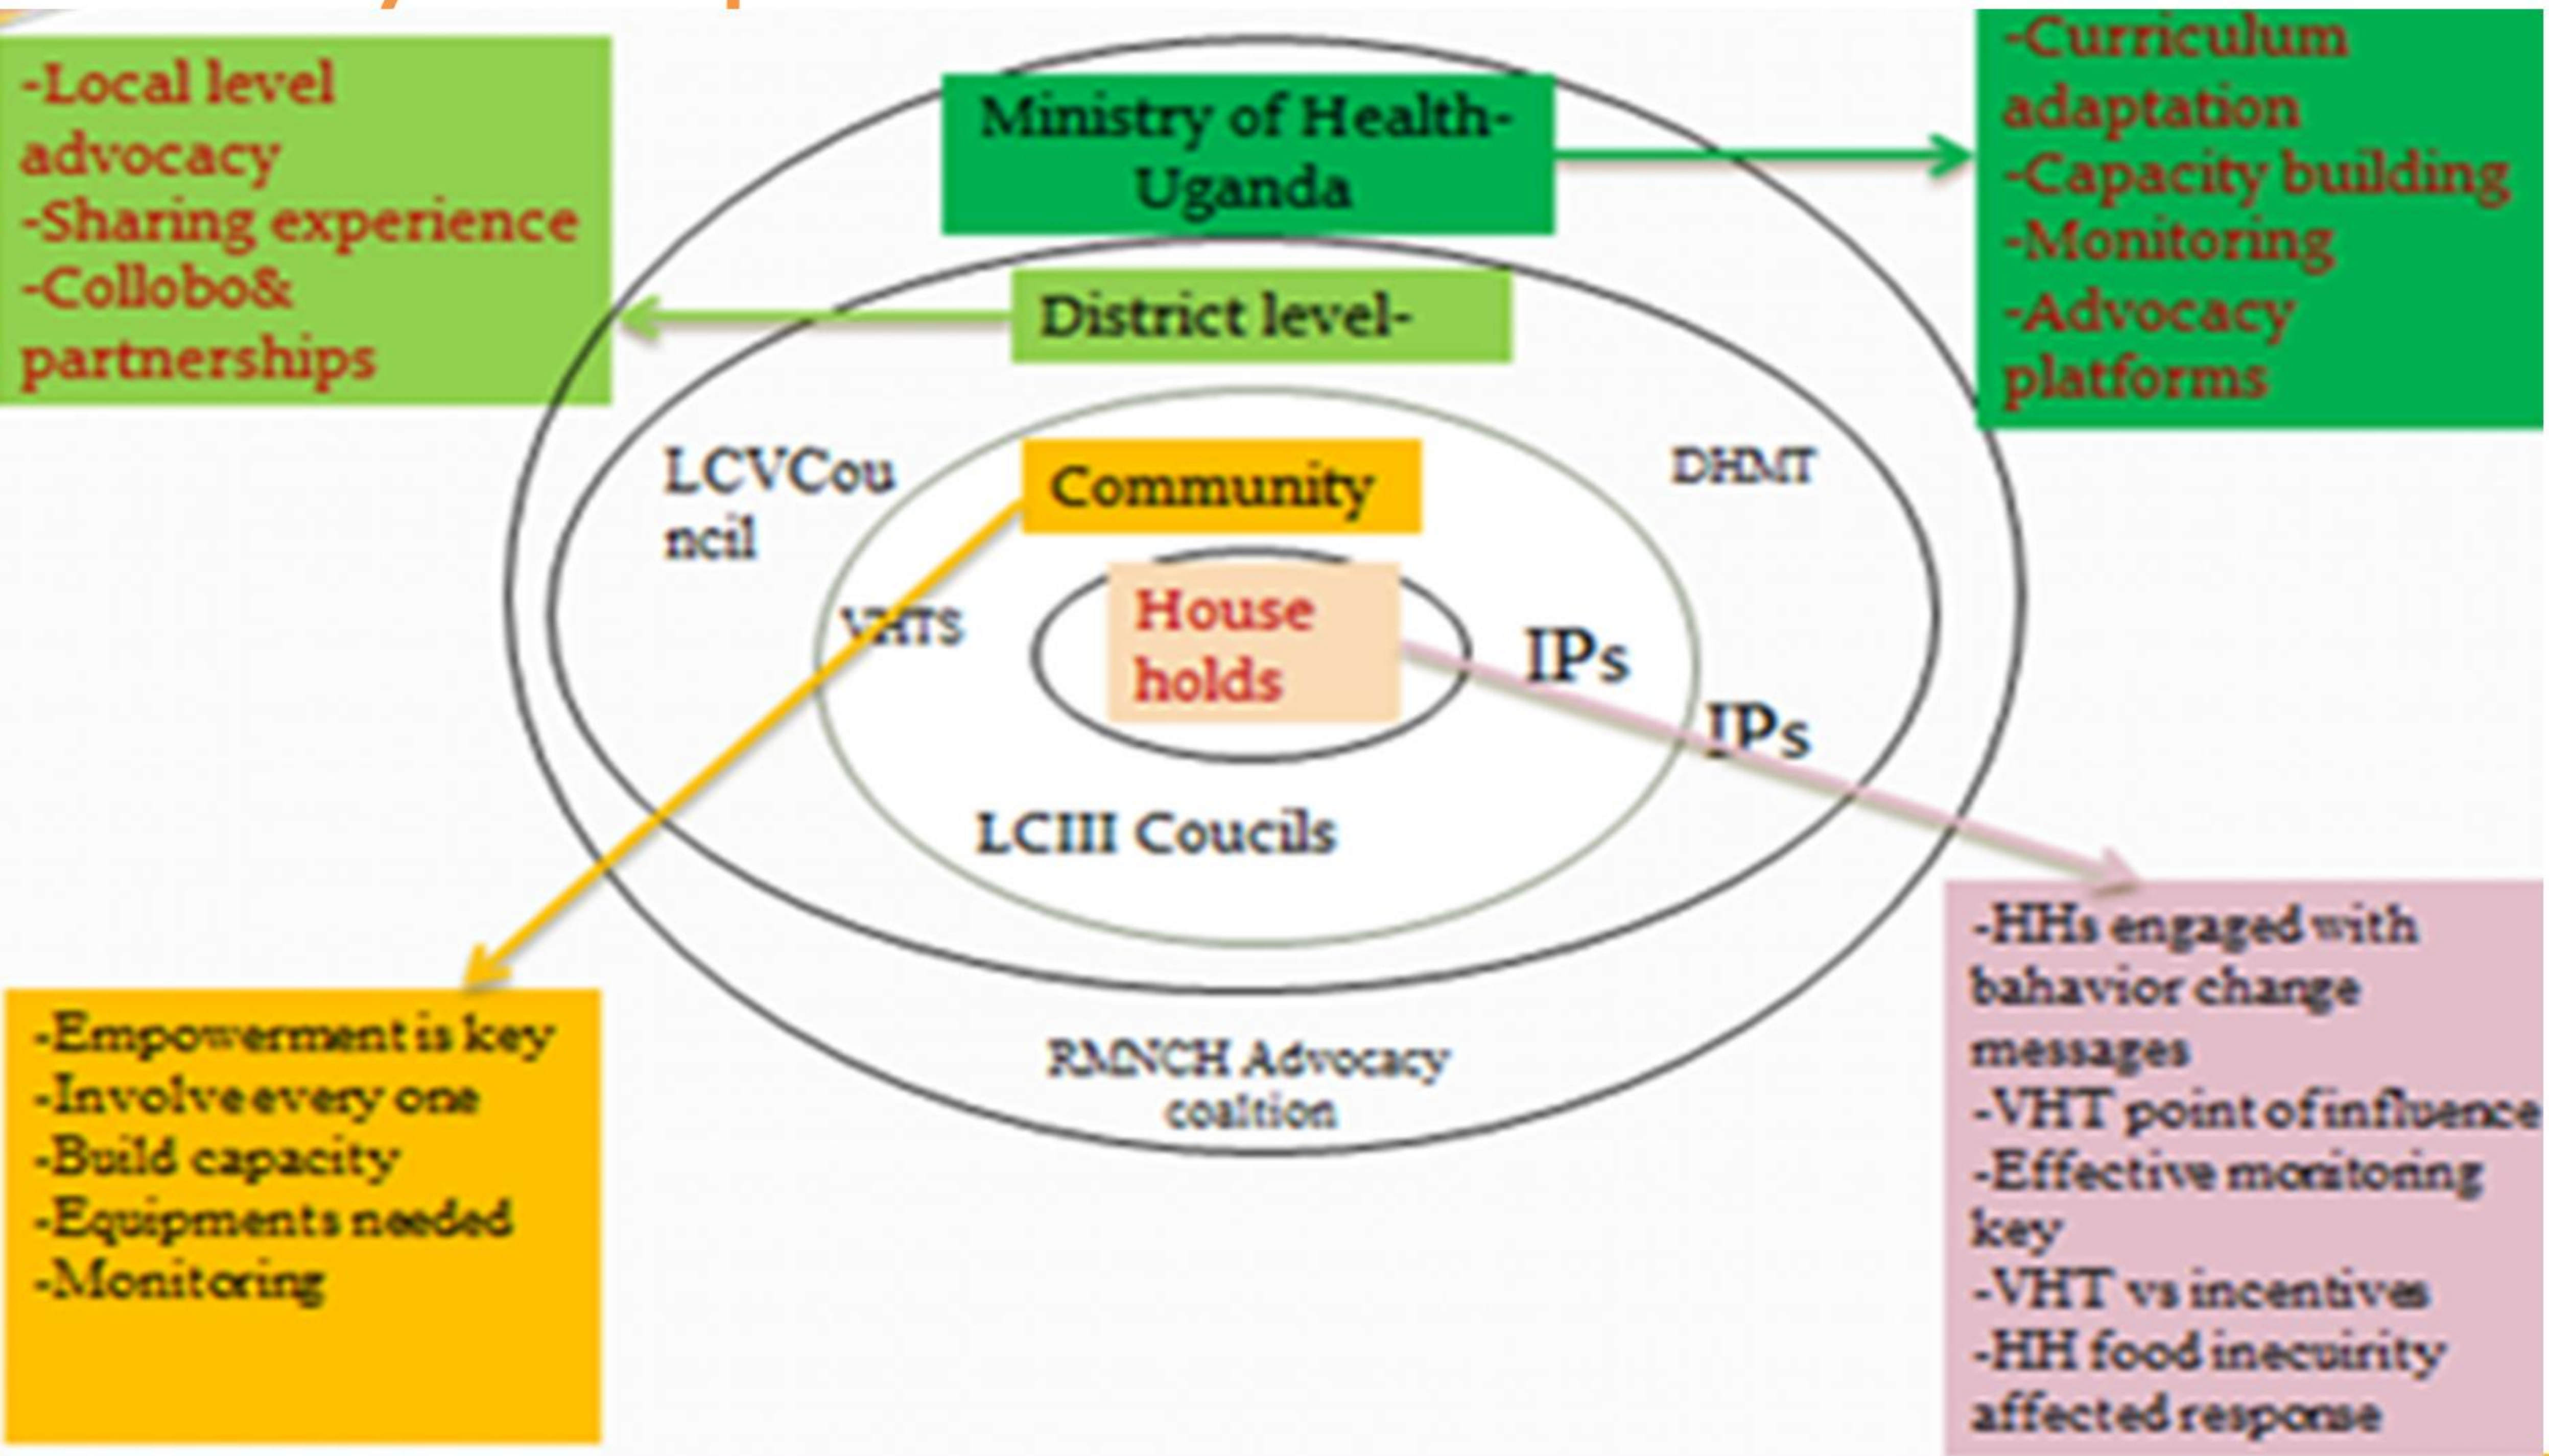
-Local level advocacy
-Sharing experience
-Collobo& partnerships

Ministry of Health- Uganda

-Curriculum adaptation
-Capacity building
-Monitoring
-Advocacy platforms

District level-

LCVCou ncil

DHMT

Community

VHTS

House holds

IPs

IPs

LCIII Coucils

RMNCH Advocacy coaltion

-Empowerment is key
-Involve every one
-Build capacity
-Equipments needed
-Monitoring

-HHs engaged with bahavior change messages
-VHT point of influence
-Effective monitoring key
-VHT vs incentives
-HH food inecuirity affected response